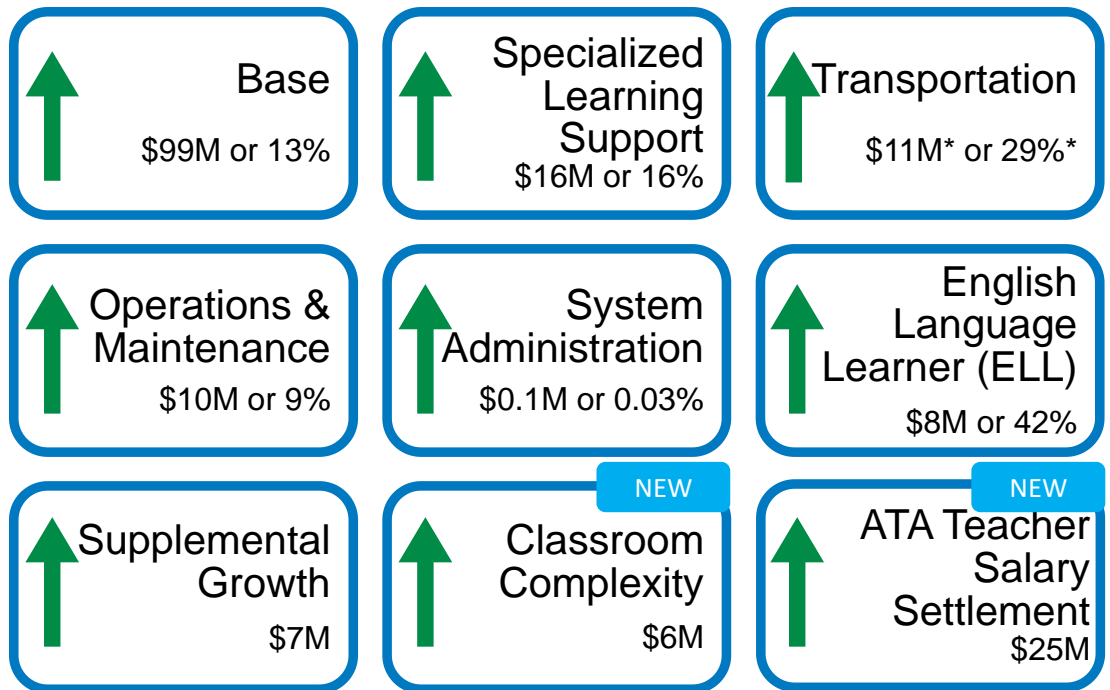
Base

$99M or 13%

Specialized Learning Support

$16M or 16%

Transportation

$11M* or 29%*

Operations & Maintenance

$10M or 9%

System Administration

$0.1M or 0.03%

English Language Learner (ELL)

$8M or 42%

Supplemental Growth

$7M

NEW

Classroom Complexity

$6M

NEW

ATA Teacher Salary Settlement

$25M